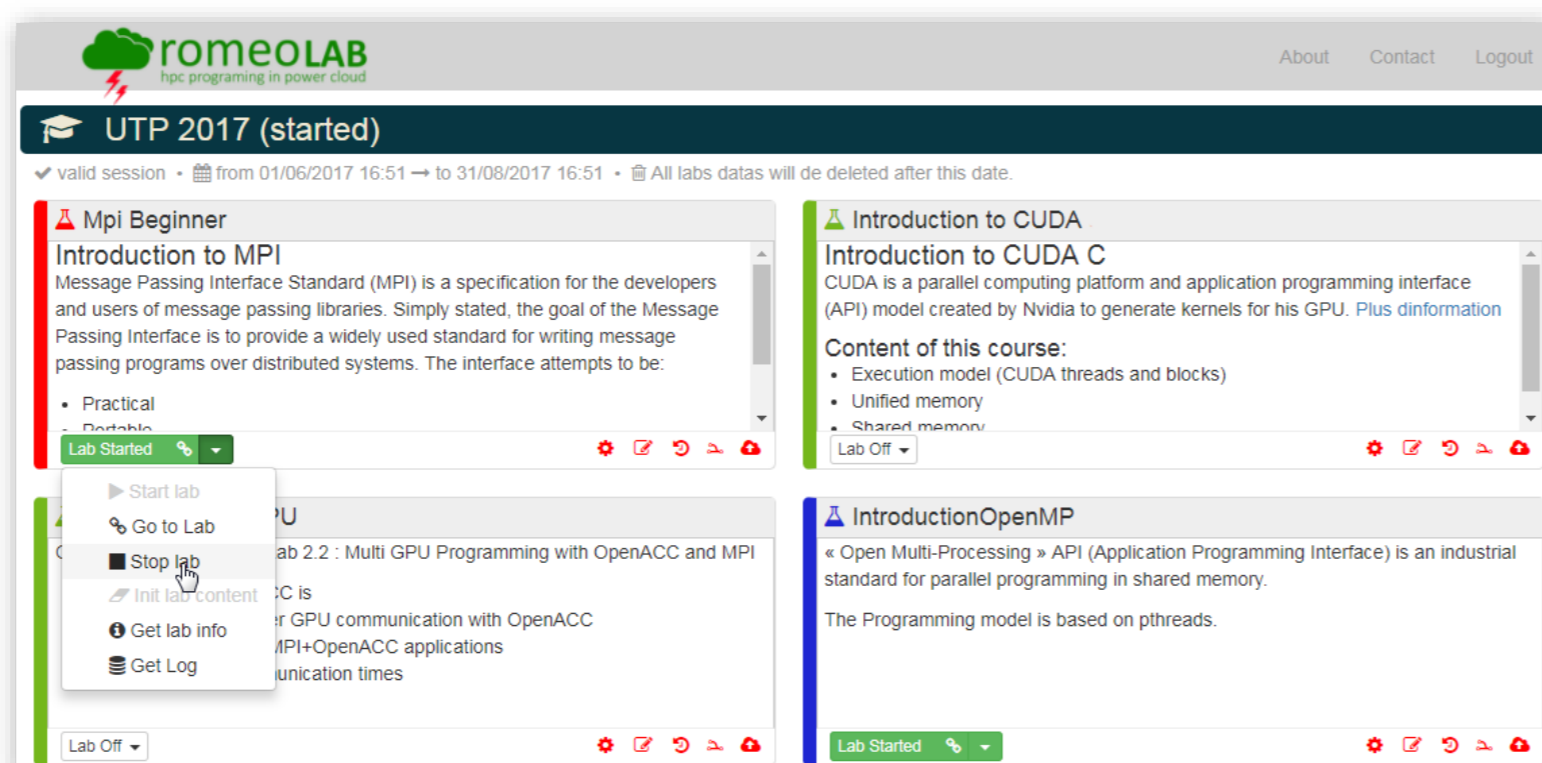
romeoLAB
hpc programing in power cloud

About Contact Logout

UTP 2017 (started)

valid session • from 01/06/2017 16:51 → to 31/08/2017 16:51 • All labs datas will de deleted after this date.

Mpi Beginner

Introduction to MPI
Message Passing Interface Standard (MPI) is a specification for the developers and users of message passing libraries. Simply stated, the goal of the Message Passing Interface is to provide a widely used standard for writing message passing programs over distributed systems. The interface attempts to be:

- Practical
- Portable

Lab Started

Introduction to CUDA

Introduction to CUDA C
CUDA is a parallel computing platform and application programming interface (API) model created by Nvidia to generate kernels for his GPU. Plus dinformation

Content of this course:
- Execution model (CUDA threads and blocks)
- Unified memory
- Shared memory

Lab Off

Start lab
Go to Lab
Stop lab
Init lab content
Get lab info
Get Log

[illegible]PU
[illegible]ab 2.2 : Multi GPU Programming with OpenACC and MPI
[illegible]C is
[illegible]r GPU communication with OpenACC
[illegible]MPI+OpenACC applications
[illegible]unication times

Lab Off

IntroductionOpenMP

« Open Multi-Processing » API (Application Programming Interface) is an industrial standard for parallel programming in shared memory.

The Programming model is based on pthreads.

Lab Started